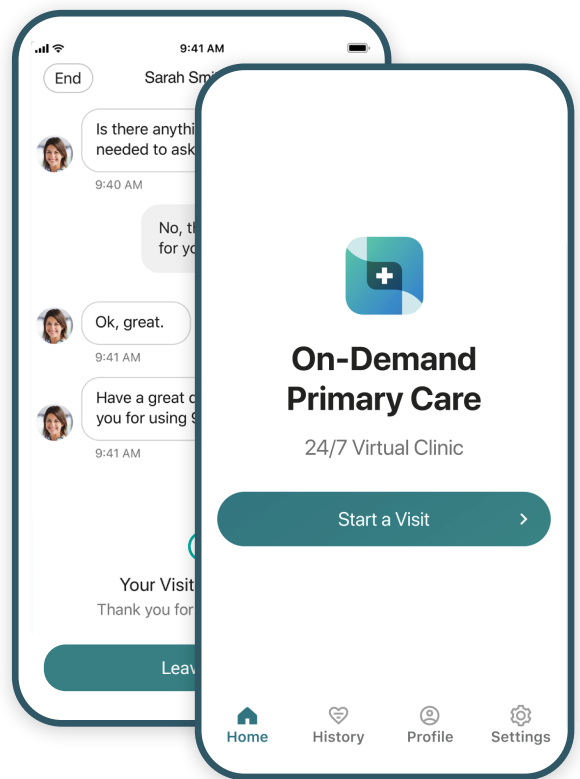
9:41 AM

End

Sarah Smi

Is there anythi needed to ask

9:40 AM

No, th for yo

Ok, great.

9:41 AM

Have a great d you for using S

9:41 AM

Your Visit

Thank you for

Leav

On-Demand Primary Care

24/7 Virtual Clinic

Start a Visit

Home

History

Profile

Settings